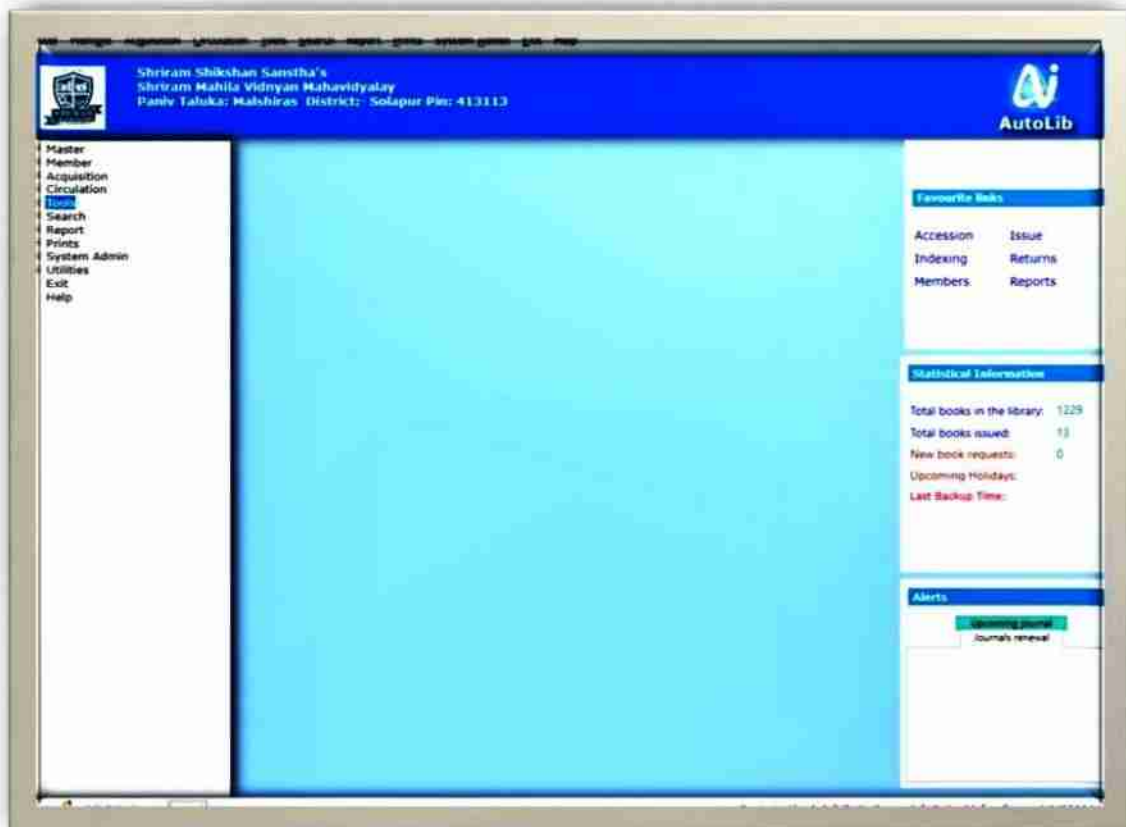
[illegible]

Shriram Shikshan Sanstha's
Shriram Mahila Vidnyan Mahavidyalay
Paniv Taluka: Malshiras District: Solapur Pin: 413113

AutoLib

Master
Member
Acquisition
Circulation
Tools
Search
Report
Prints
System Admin
Utilities
Exit
Help

Favourite links

Accession
Issue
Indexing
Returns
Members
Reports

Statistical Information

Total books in the library: 1229
Total books issued: 13
New book requests: 0
Upcoming Holidays:
Last Backup Time:

Alerts

Upcoming journal
Journals renewal

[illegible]